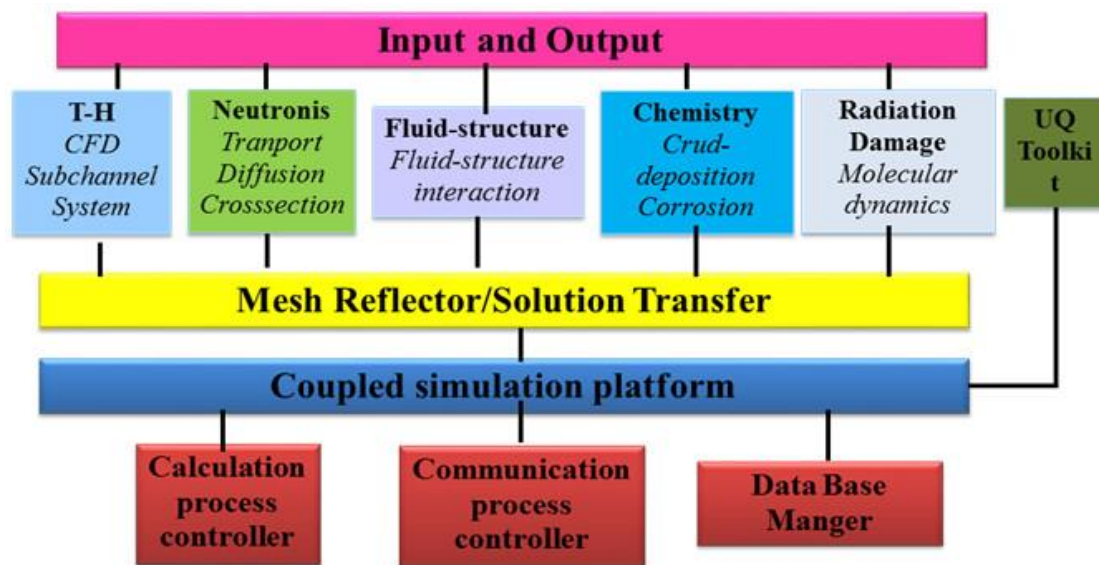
Input and Output

T-H
CFD
Subchannel
System

Neutronis
Tranport
Diffusion
Crosssection

Fluid-structure
Fluid-structure
interaction

Chemistry
Crud-
deposition
Corrosion

Radiation
Damage
Molecular
dynamics

UQ
Toolki
t

Mesh Reflector/Solution Transfer

Coupled simulation platform

Calculation
process
controller

Communication
process
controller

Data Base
Manger